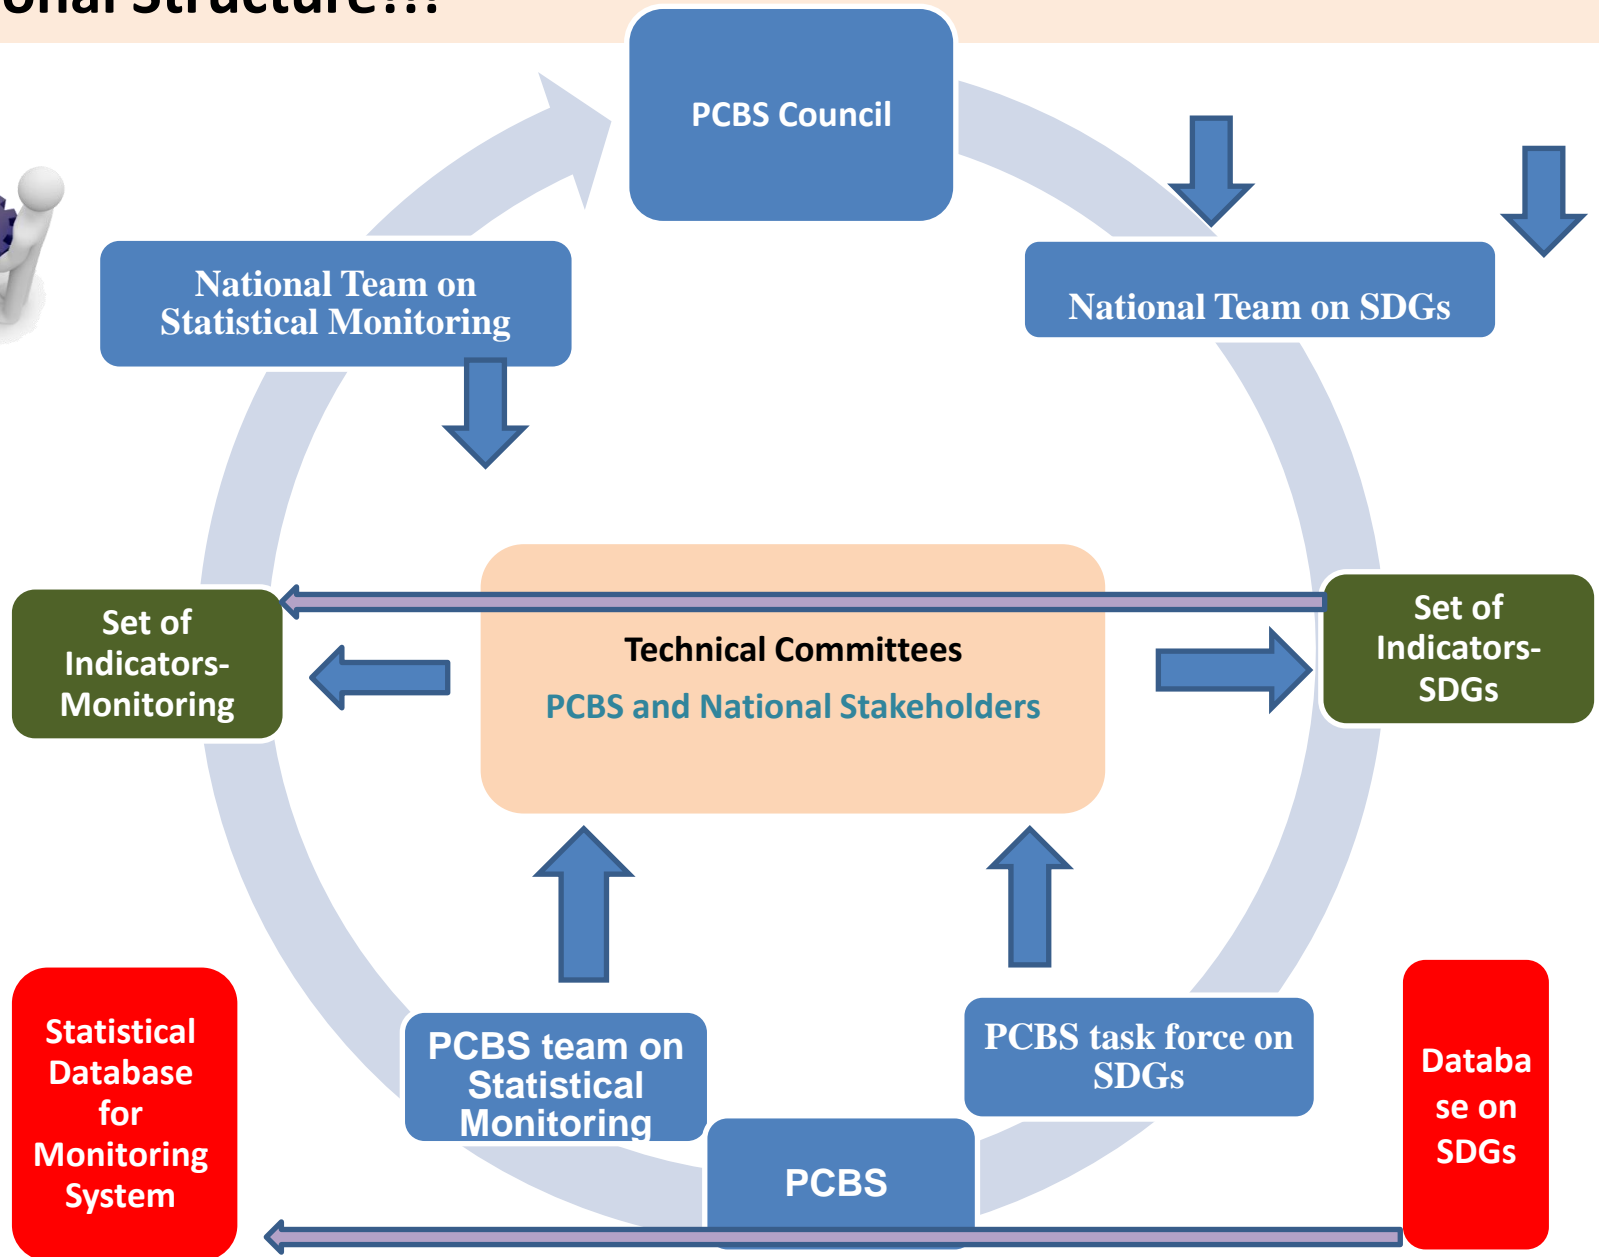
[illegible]onal Structure???

PCBS Council

National Team on Statistical Monitoring

National Team on SDGs

Set of Indicators-Monitoring

Technical Committees

PCBS and National Stakeholders

Set of Indicators-SDGs

Statistical Database for Monitoring System

PCBS team on Statistical Monitoring

PCBS task force on SDGs

PCBS

Databa se on SDGs